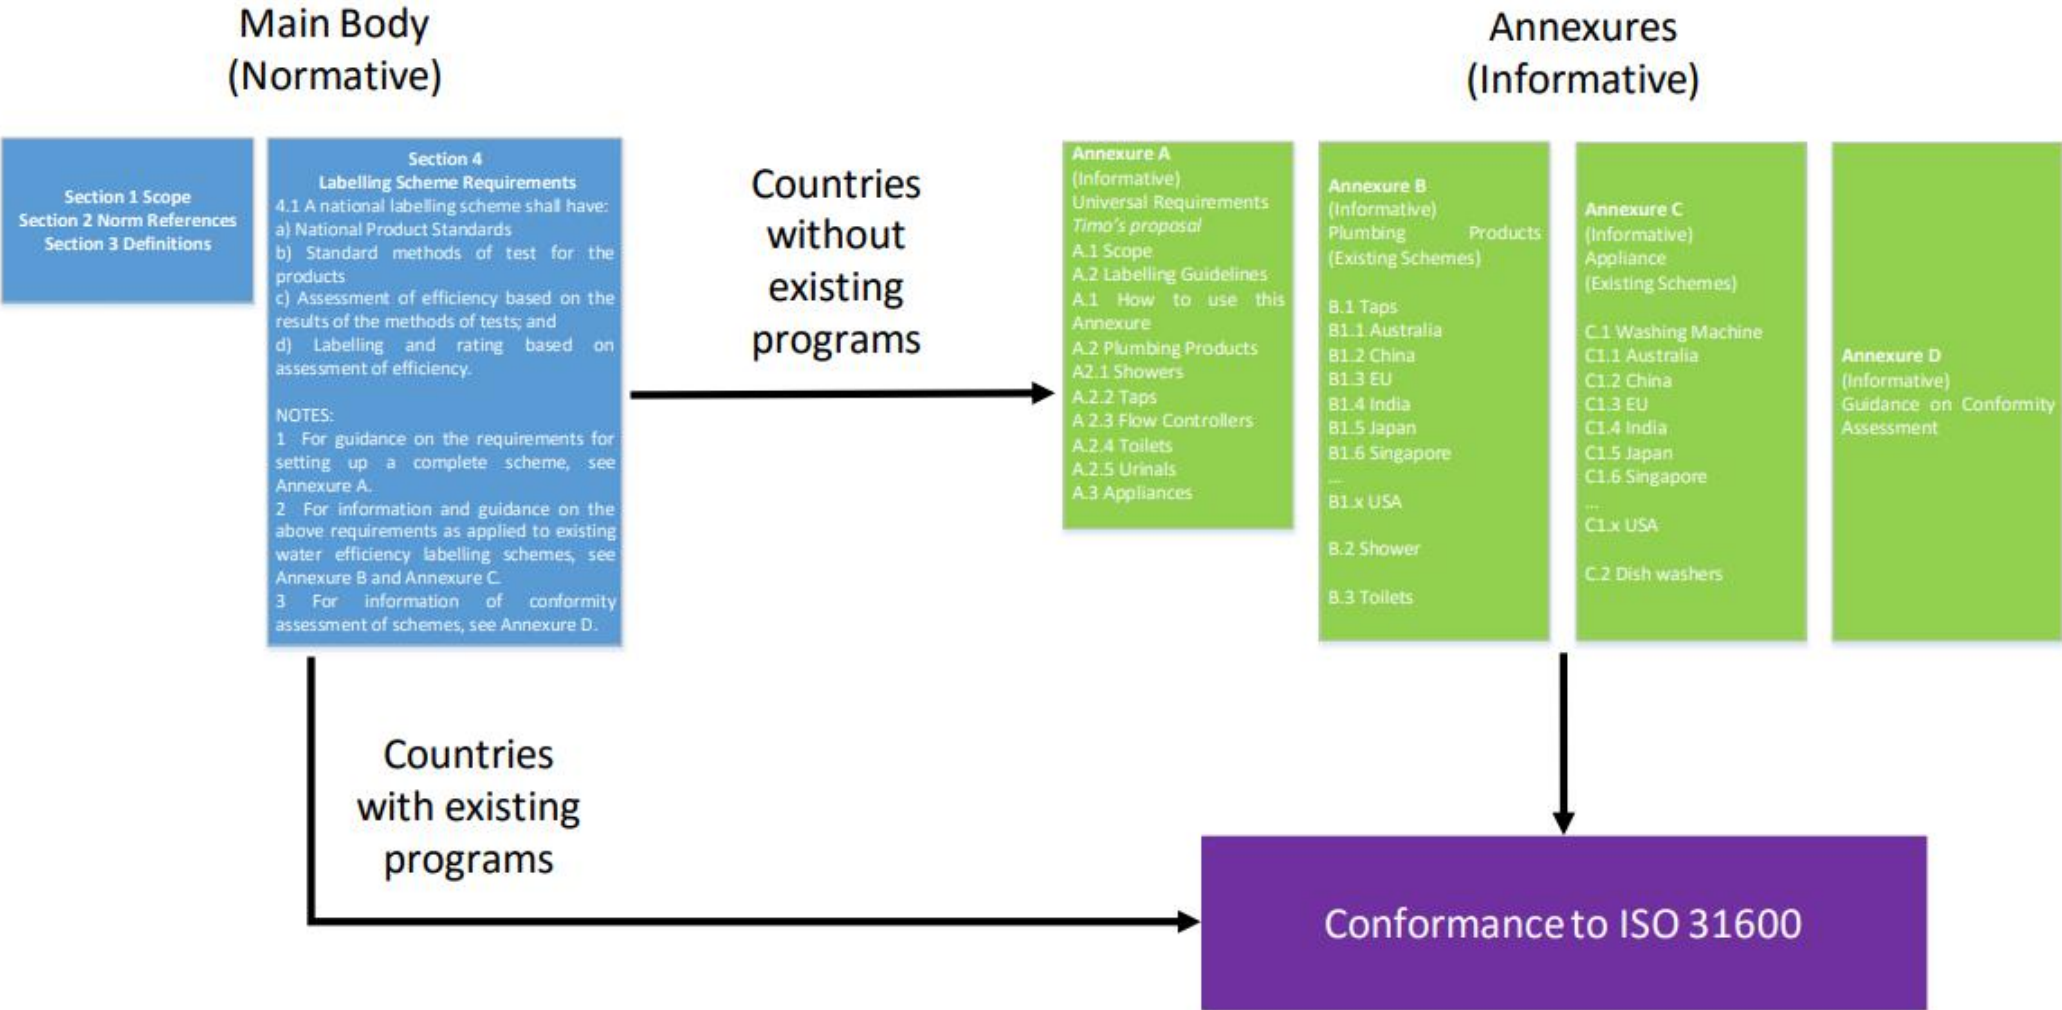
Main Body
(Normative)

Annexures
(Informative)

Section 1 Scope
Section 2 Norm References
Section 3 Definitions

Section 4
Labelling Scheme Requirements
4.1 A national labelling scheme shall have:
a) National Product Standards
b) Standard methods of test for the products
c) Assessment of efficiency based on the results of the methods of tests; and
d) Labelling and rating based on assessment of efficiency.

NOTES:
1 For guidance on the requirements for setting up a complete scheme, see Annexure A.
2 For information and guidance on the above requirements as applied to existing water efficiency labelling schemes, see Annexure B and Annexure C.
3 For information of conformity assessment of schemes, see Annexure D.

Countries without existing programs

Annexure A
(Informative)
Universal Requirements
Timo's proposal
A.1 Scope
A.2 Labelling Guidelines
A.1 How to use this Annexure
A.2 Plumbing Products
A2.1 Showers
A.2.2 Taps
A 2.3 Flow Controllers
A.2.4 Toilets
A.2.5 Urinals
A.3 Appliances

Annexure B
(Informative)
Plumbing Products
(Existing Schemes)

B.1 Taps
B1.1 Australia
B1.2 China
B1.3 EU
B1.4 India
B1.5 Japan
B1.6 Singapore
...
B1.x USA

B.2 Shower

B.3 Toilets

Annexure C
(Informative)
Appliance
(Existing Schemes)

C.1 Washing Machine
C1.1 Australia
C1.2 China
C1.3 EU
C1.4 India
C1.5 Japan
C1.6 Singapore
...
C1.x USA

C.2 Dish washers

Annexure D
(Informative)
Guidance on Conformity Assessment

Countries with existing programs

Conformance to ISO 31600